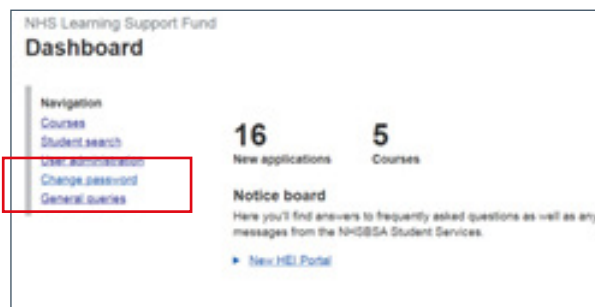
NHS Learning Support Fund
Dashboard

Navigation
Courses
Student search
User administration
Change password
General queries

16
New applications

5
Courses

Notice board
Here you'll find answers to frequently asked questions as well as any messages from the NHSBSA Student Services.

► New HEI Portal